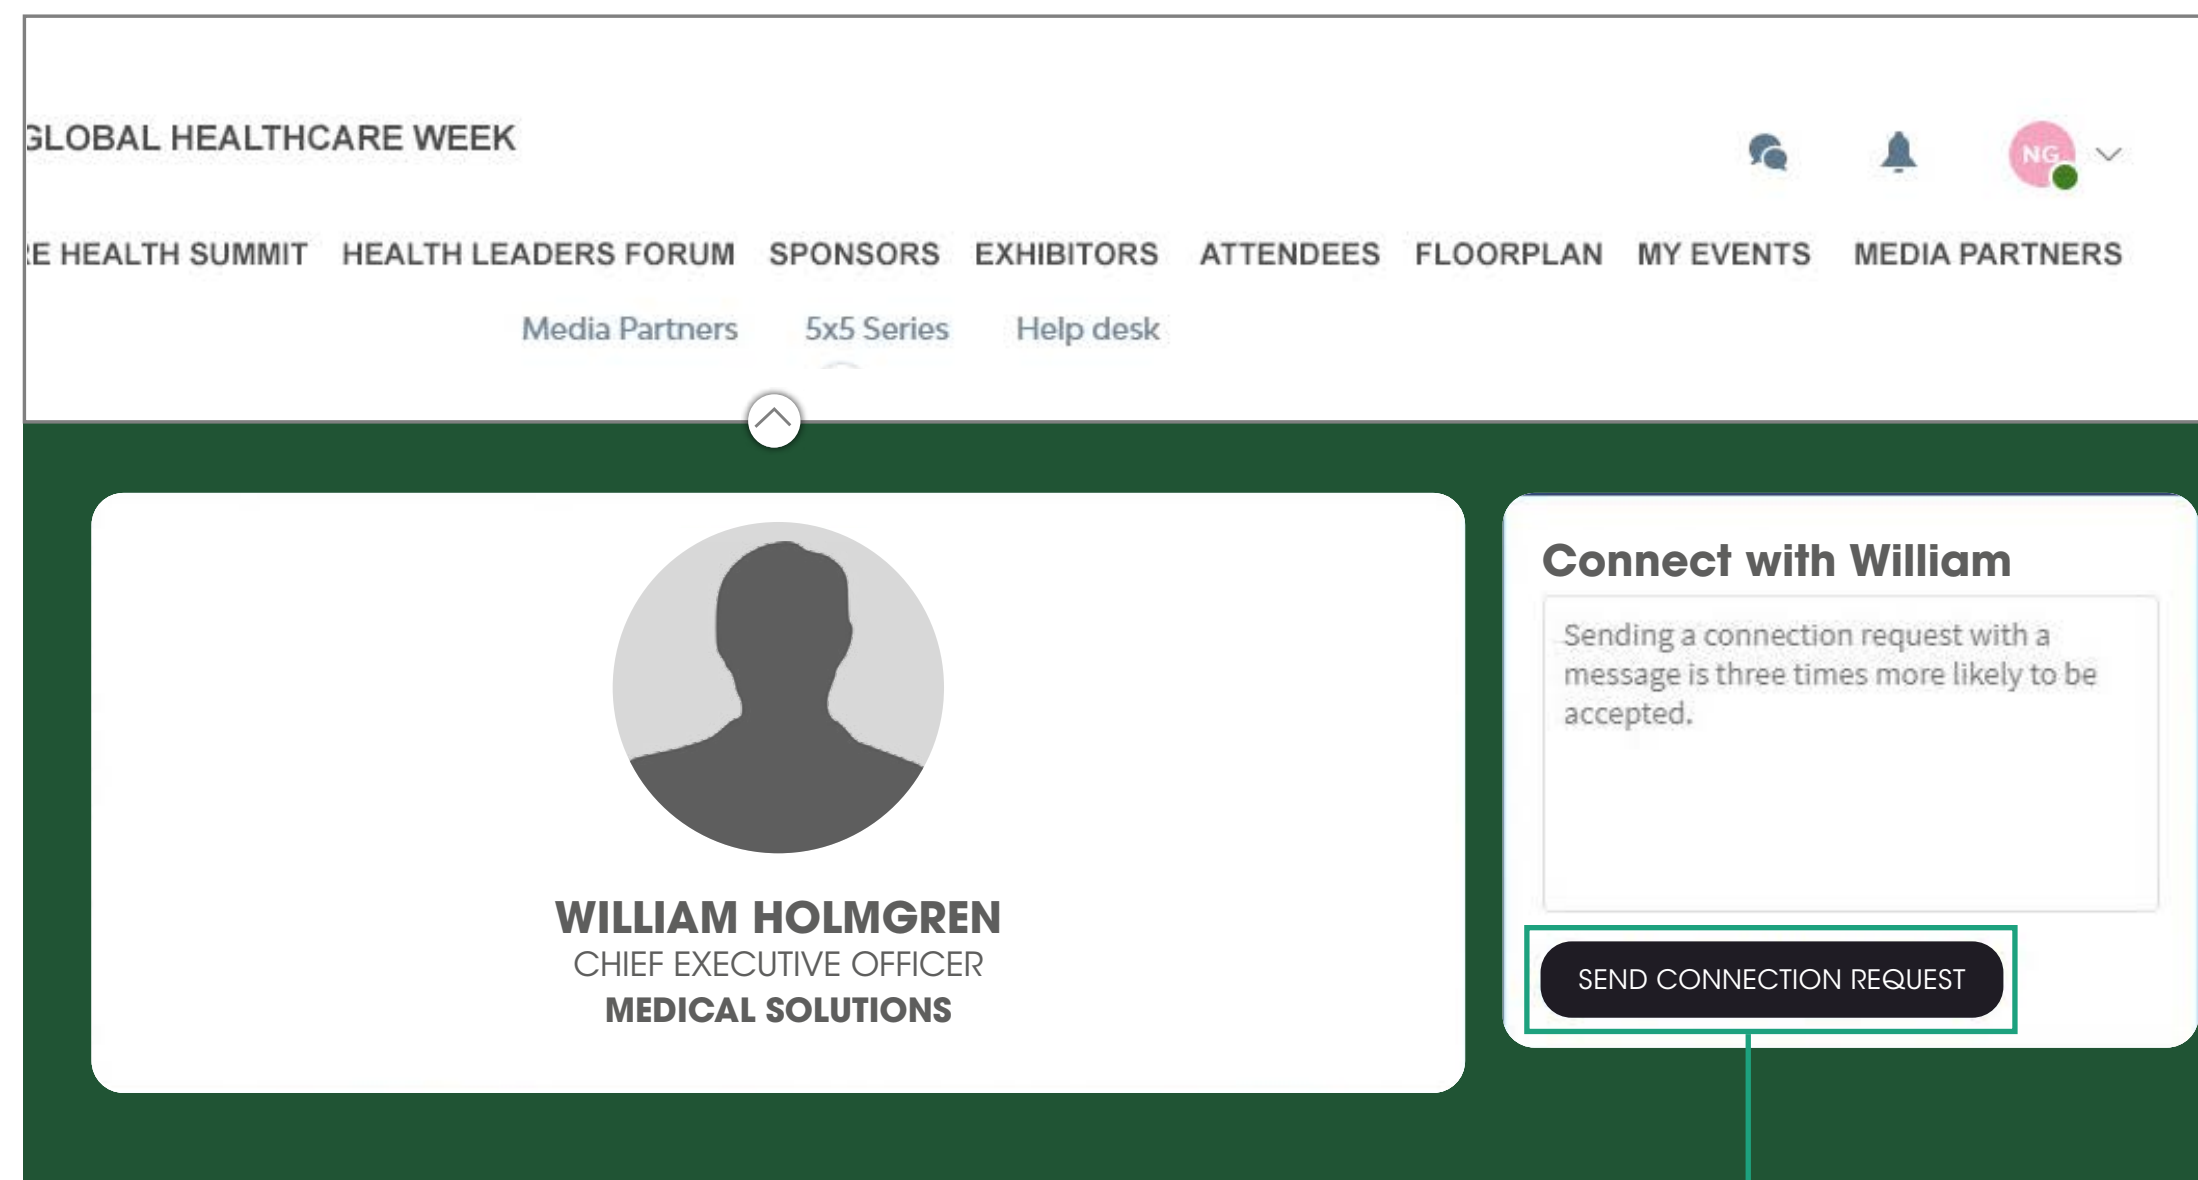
GLOBAL HEALTHCARE WEEK

NG

E HEALTH SUMMIT HEALTH LEADERS FORUM SPONSORS EXHIBITORS ATTENDEES FLOORPLAN MY EVENTS MEDIA PARTNERS

Media Partners 5x5 Series Help desk

WILLIAM HOLMGREN
CHIEF EXECUTIVE OFFICER
MEDICAL SOLUTIONS

Connect with William

Sending a connection request with a message is three times more likely to be accepted.

SEND CONNECTION REQUEST